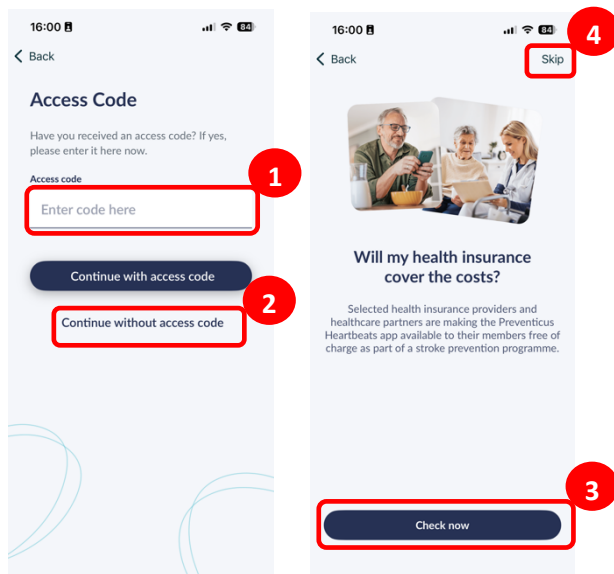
16:00

84

< Back

Access Code

Have you received an access code? If yes, please enter it here now.

Access code

Enter code here

1

Continue with access code

2

Continue without access code

16:00

84

4

< Back

Skip

Will my health insurance cover the costs?

Selected health insurance providers and healthcare partners are making the Preventicus Heartbeats app available to their members free of charge as part of a stroke prevention programme.

3

Check now